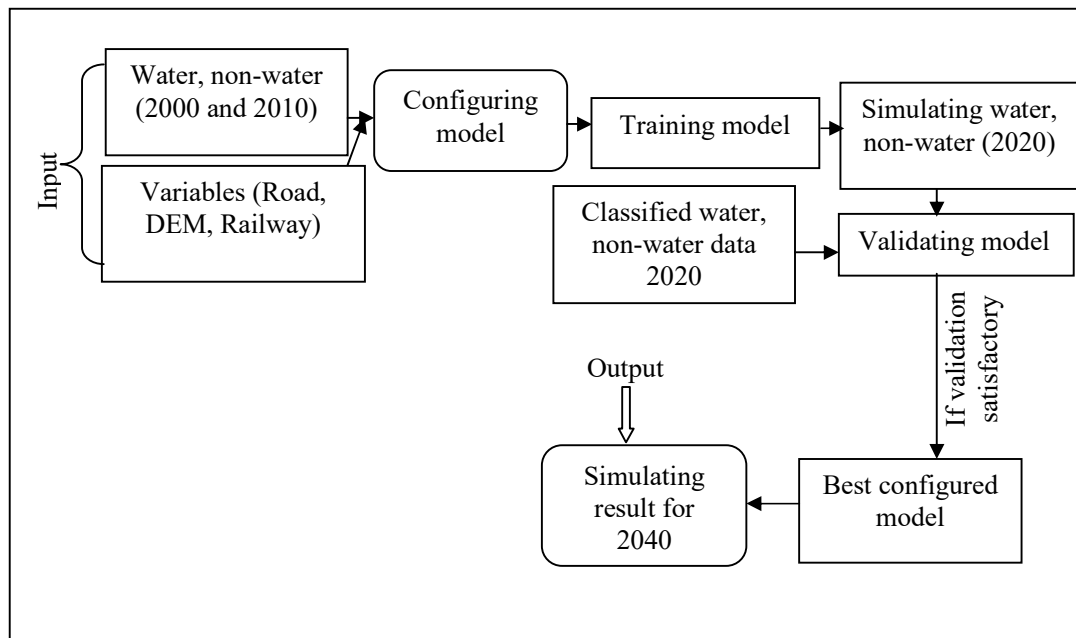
Input

Water, non-water (2000 and 2010)

Variables (Road, DEM, Railway)

Configuring model

Training model

Simulating water, non-water (2020)

Classified water, non-water data 2020

Validating model

If validation satisfactory

Output

Simulating result for 2040

Best configured model